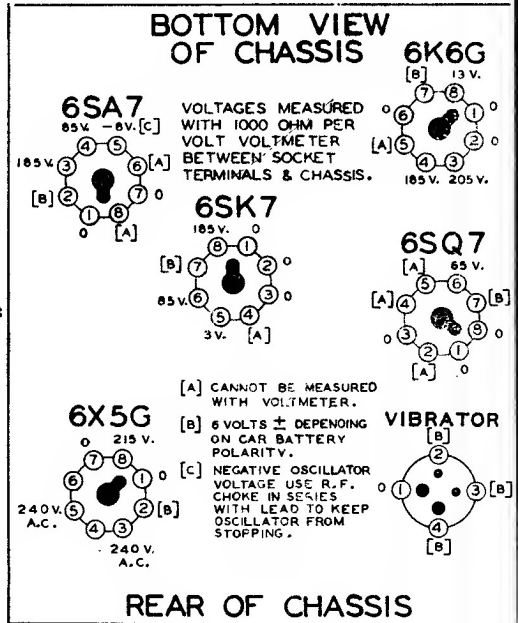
BOTTOM VIEW OF CHASSIS

6K6G
[B] 13 V.
7 8
6 1 0
[A] 5 2 0
4 3
185 V. 205 V.

6SA7
85 V. -8 V. [C]
4 5
185 V. 3 6 [A]
[B] 2 7 0
1 8
0 [A]

VOLTAGES MEASURED WITH 1000 OHM PER VOLT VOLTMETER BETWEEN SOCKET TERMINALS & CHASSIS.

6SK7
185 V. 0
8 1
[B] 7 2 0
85 V. 6 3 0
5 4
3 V. [A]

6SQ7
[A] 65 V.
5 6
[A] 4 7 [B]
0 3 8 0
2 1
[A] 0

[A] CANNOT BE MEASURED WITH VOLTMETER.

[B] 6 VOLTS $\pm$ DEPENDING ON CAR BATTERY POLARITY.

[C] NEGATIVE OSCILLATOR VOLTAGE USE R.F. CHOKE IN SERIES WITH LEAD TO KEEP OSCILLATOR FROM STOPPING.

6X5G
0 215 V.
7 8
6 1 0
240 V. A.C. 5 2 [B]
4 3
240 V. A.C.

VIBRATOR
[B]
2
0 1 3 [B]
4
[B]

REAR OF CHASSIS